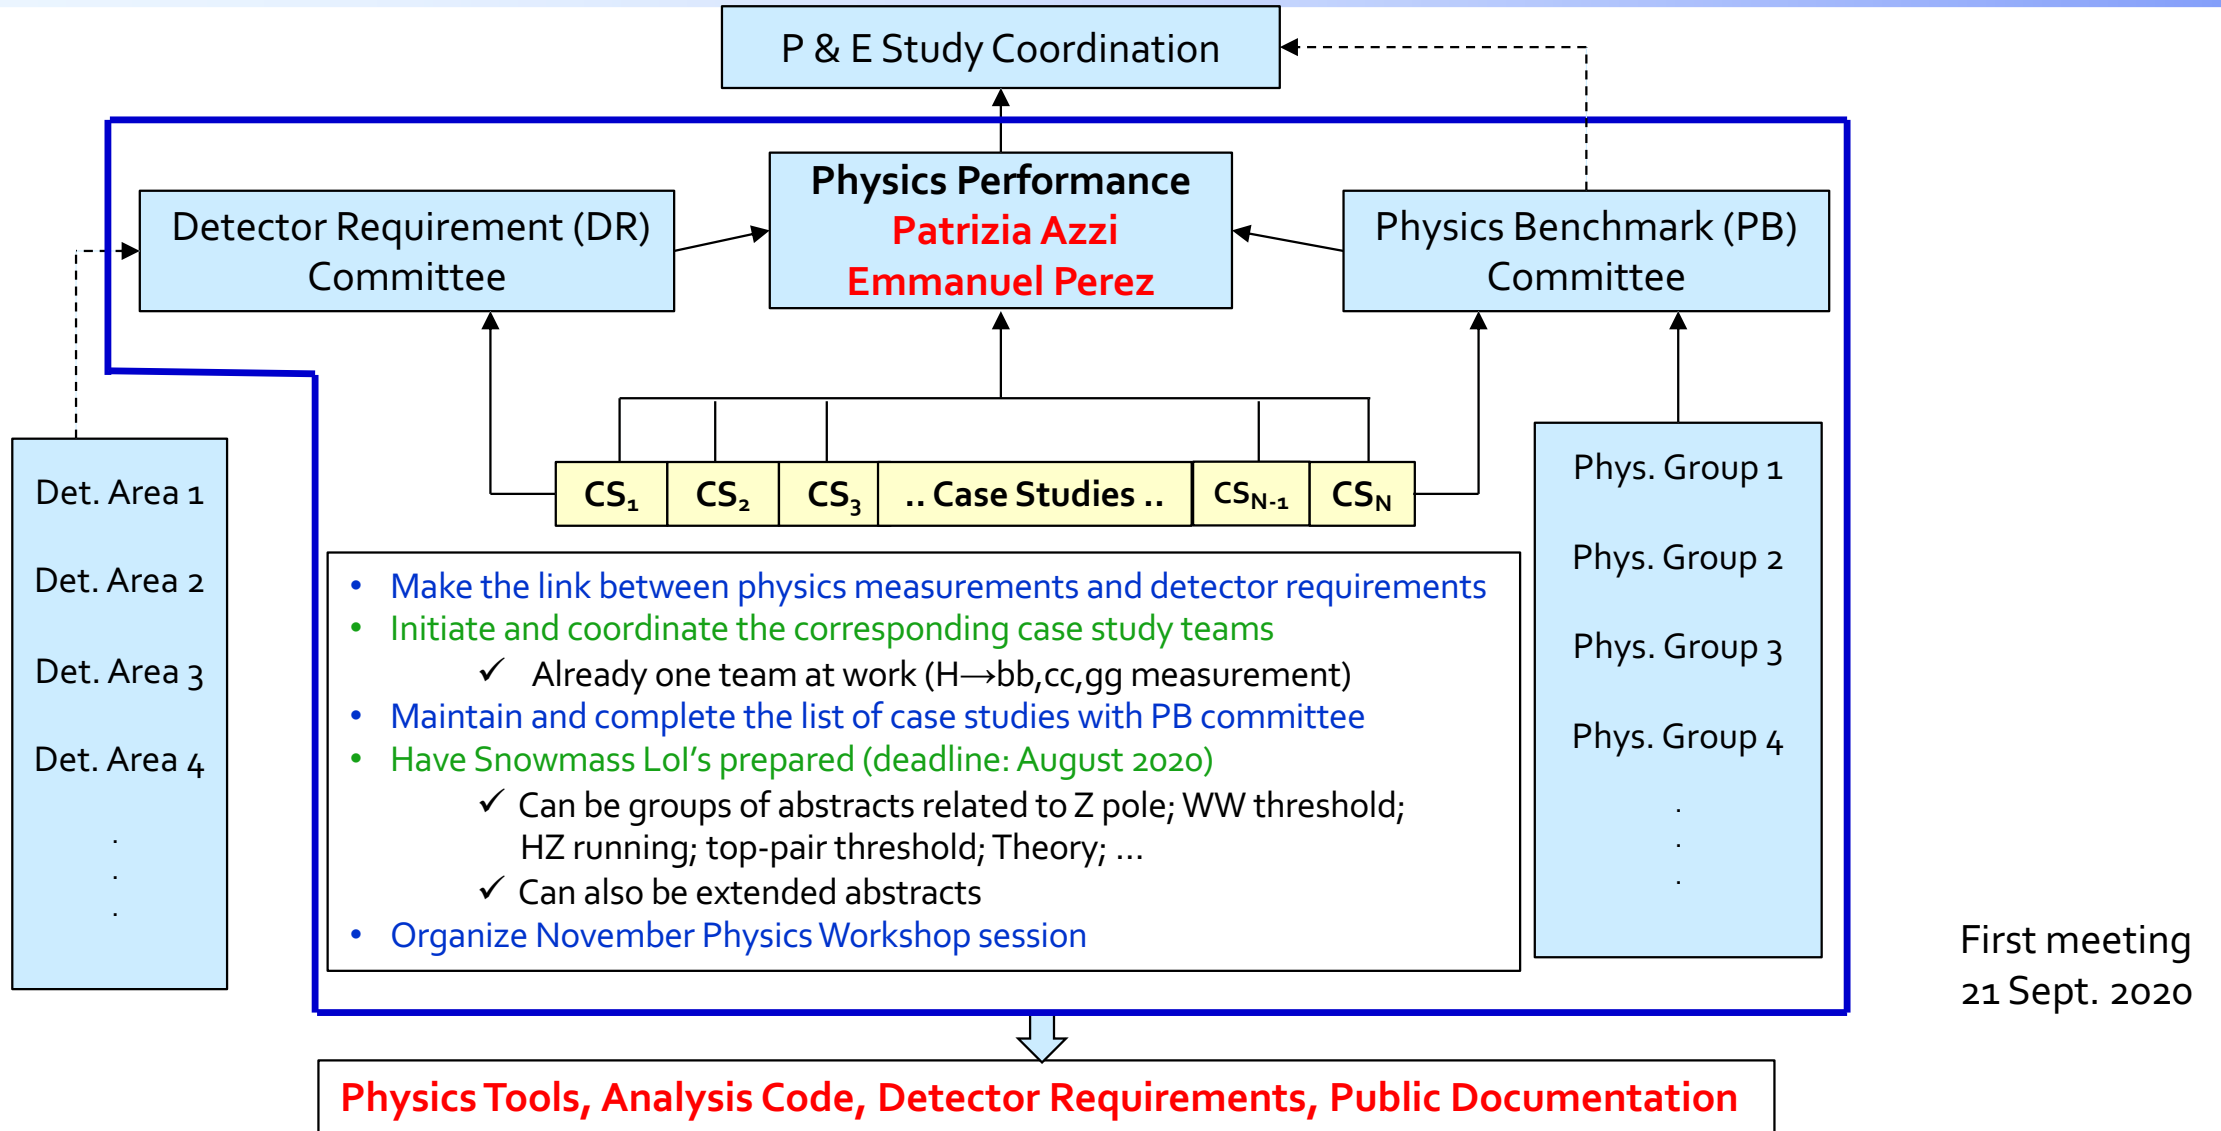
P & E Study Coordination

Detector Requirement (DR) Committee

Physics Performance
Patrizia Azzi
Emmanuel Perez

Physics Benchmark (PB) Committee

Det. Area 1
Det. Area 2
Det. Area 3
Det. Area 4
.
.
.

| $CS_1$ | $CS_2$ | $CS_3$ | .. Case Studies .. | $CS_{N-1}$ | $CS_N$ |
|---|---|---|---|---|---|

Phys. Group 1
Phys. Group 2
Phys. Group 3
Phys. Group 4
.
.
.

• Make the link between physics measurements and detector requirements
• Initiate and coordinate the corresponding case study teams
✓ Already one team at work (H→bb,cc,gg measurement)
• Maintain and complete the list of case studies with PB committee
• Have Snowmass LoI's prepared (deadline: August 2020)
✓ Can be groups of abstracts related to Z pole; WW threshold; HZ running; top-pair threshold; Theory; ...
✓ Can also be extended abstracts
• Organize November Physics Workshop session

First meeting
21 Sept. 2020

Physics Tools, Analysis Code, Detector Requirements, Public Documentation